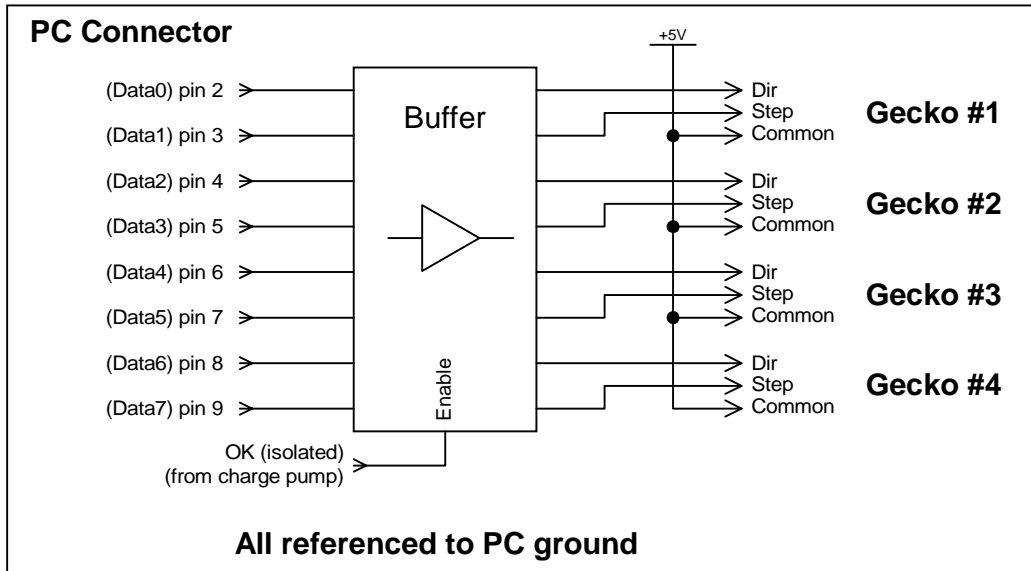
PC Connector

+5V

(Data0) pin 2
(Data1) pin 3
(Data2) pin 4
(Data3) pin 5
(Data4) pin 6
(Data5) pin 7
(Data6) pin 8
(Data7) pin 9

Buffer

Enable

OK (isolated)
(from charge pump)

Dir
Step
Common
Gecko #1

Dir
Step
Common
Gecko #2

Dir
Step
Common
Gecko #3

Dir
Step
Common
Gecko #4

All referenced to PC ground